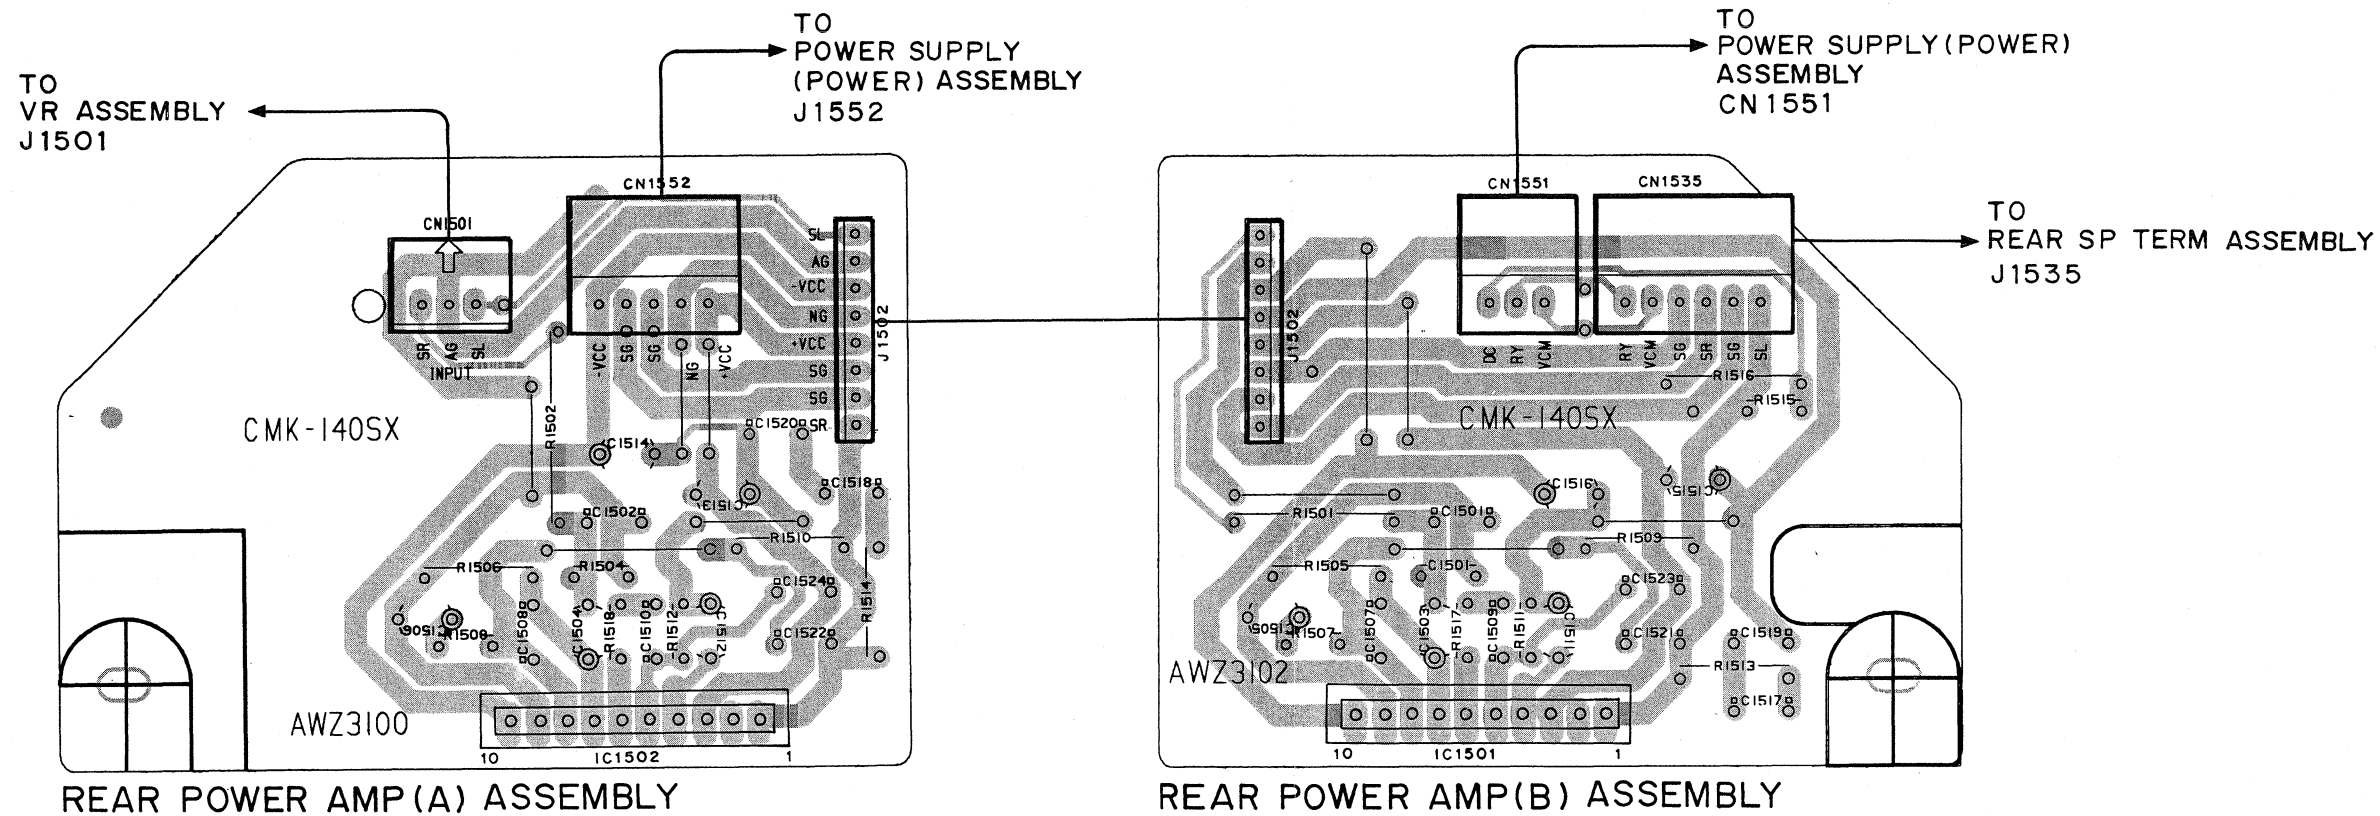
TO
VR ASSEMBLY
J1501

TO
POWER SUPPLY
(POWER) ASSEMBLY
J1552

TO
POWER SUPPLY(POWER)
ASSEMBLY
CN1551

TO
REAR SP TERM ASSEMBLY
J1535

CN1501
SR AG SL
INPUT

CN1552
-VCC SG SG NG +VCC

SL
AG
-VCC
NG
+VCC
SG
SG
SR
J1502

CMK-140SX
R1502
C1514
C1520
C1518
C1513
C1502
R1510
R1506
R1504
C1524
R1514
C1508
C1504
R1518
C1510
R1512
C1512
C1522
C1506
R1508
AWZ3100
10
IC1502
1

REAR POWER AMP(A) ASSEMBLY

J1502
CN1551
DC RY VCM
CN1535
RY VCM SG SR SG SL
R1516
R1515
CMK-140SX
C1516
C1515
R1501
C1501
R1509
R1505
C1501
C1523
C1507
C1503
R1517
C1509
R1511
C1511
C1521
C1519
C1505
R1507
R1513
C1517
AWZ3102
10
IC1501
1

REAR POWER AMP(B) ASSEMBLY